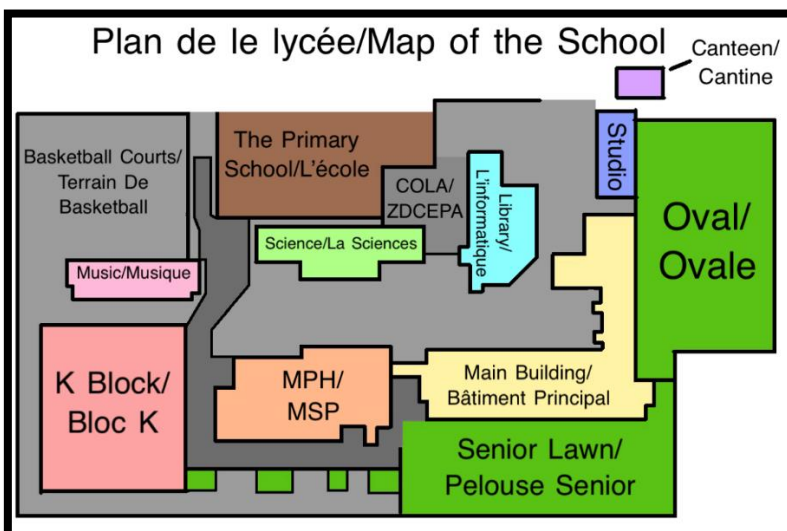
Plan de le lycée/Map of the School

Canteen/ Cantine

Basketball Courts/ Terrain De Basketball

The Primary School/L'école

COLA/ ZDCEPA

Library/ L'informatique

Studio

Oval/ Ovale

Science/La Sciences

Music/Musique

K Block/ Bloc K

MPH/ MSP

Main Building/ Bâtiment Principal

Senior Lawn/ Pelouse Senior